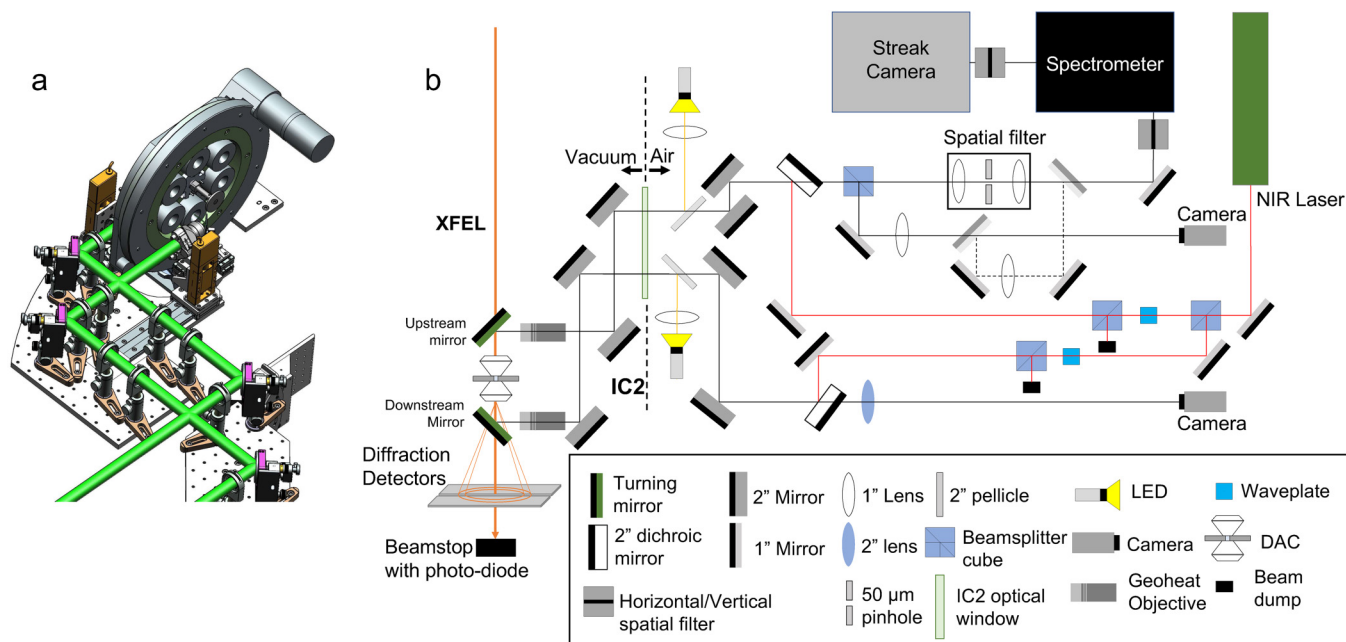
a

b

Streak Camera

Spectrometer

NIR Laser

Spatial filter

Vacuum

Air

XFEL

Camera

Upstream mirror

Downstream Mirror

IC2

Camera

Diffraction Detectors

Beamstop with photo-diode

Turning mirror

2” Mirror

1” Lens

2” pellicle

LED

Waveplate

2” dichroic mirror

1” Mirror

2” lens

Beamsplitter cube

Camera

DAC

Horizontal/Vertical spatial filter

50 μm pinhole

IC2 optical window

Geoheat Objective

Beam dump